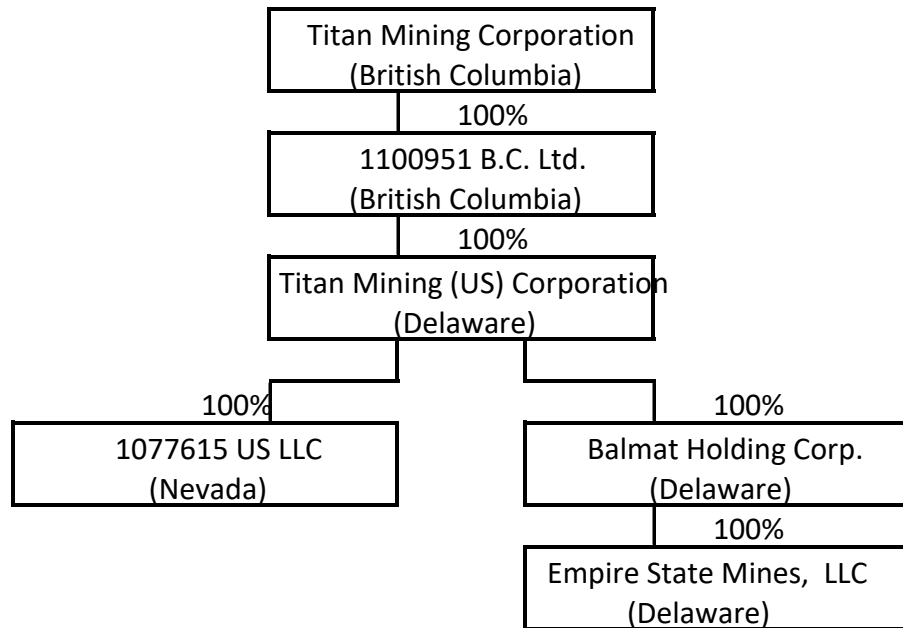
Titan Mining Corporation
(British Columbia)

100%

1100951 B.C. Ltd.
(British Columbia)

100%

Titan Mining (US) Corporation
(Delaware)

100%

1077615 US LLC
(Nevada)

100%

Balmat Holding Corp.
(Delaware)

100%

Empire State Mines, LLC
(Delaware)